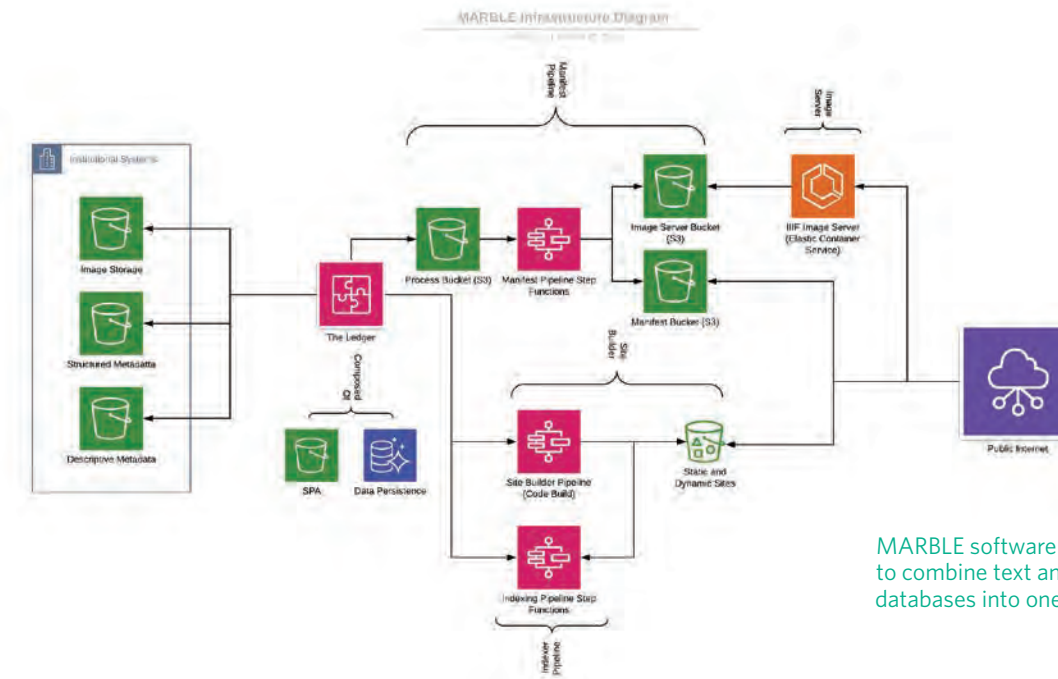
MARBLE Infrastructure Diagram

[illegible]

Manifest Pipeline

Image Server

Institutional Systems

Image Storage

Structured Metadata

Descriptive Metadata

The Ledger

Process Bucket (S3)

Manifest Pipeline Step Functions

Image Server Bucket (S3)

Manifest Bucket (S3)

IIIF Image Server (Elastic Container Service)

Public Internet

Composed Of

SPA

Data Persistence

Site Builder

Site Builder Pipeline (Code Build)

Static and Dynamic Sites

Indexing Pipeline Step Functions

Indexer Pipeline

MARBLE software
to combine text an
databases into one